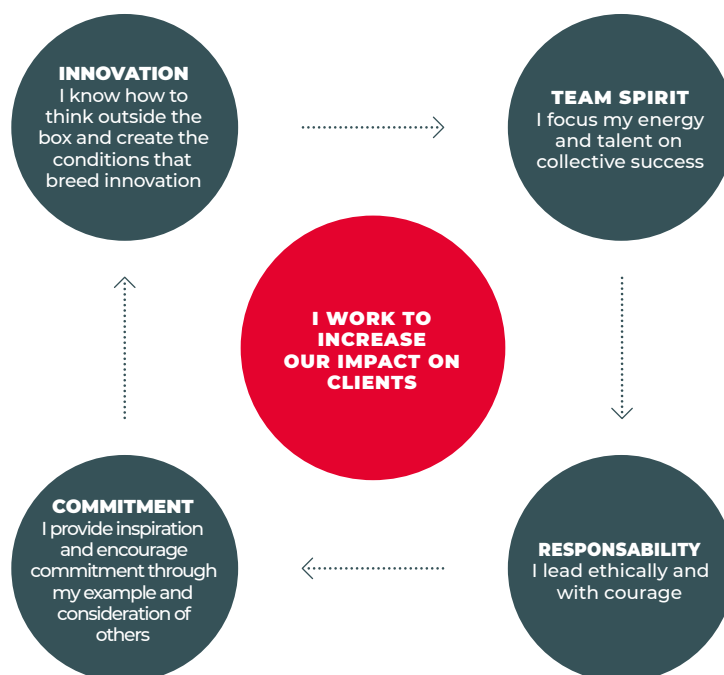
INNOVATION
I know how to think outside the box and create the conditions that breed innovation

TEAM SPIRIT
I focus my energy and talent on collective success

I WORK TO INCREASE OUR IMPACT ON CLIENTS

COMMITMENT
I provide inspiration and encourage commitment through my example and consideration of others

RESPONSABILITY
I lead ethically and with courage